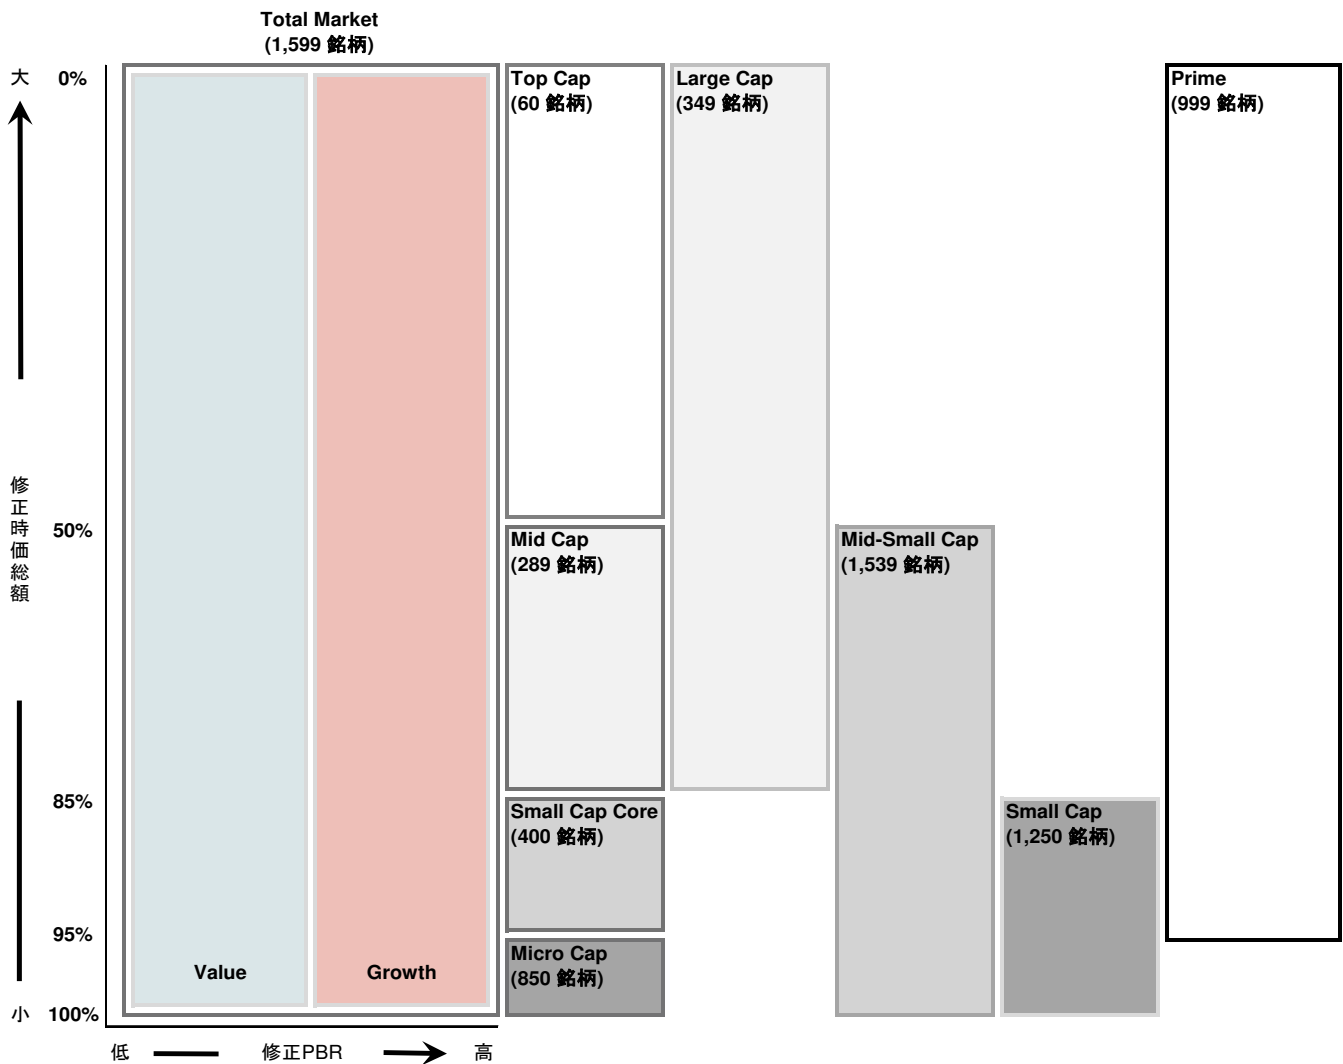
Total Market
(1,599 銘柄)

大
修正時価総額
小

0%
50%
85%
95%
100%

Value
Growth

Top Cap
(60 銘柄)

Mid Cap
(289 銘柄)

Small Cap Core
(400 銘柄)

Micro Cap
(850 銘柄)

Large Cap
(349 銘柄)

Mid-Small Cap
(1,539 銘柄)

Small Cap
(1,250 銘柄)

Prime
(999 銘柄)

低 修正PBR 高